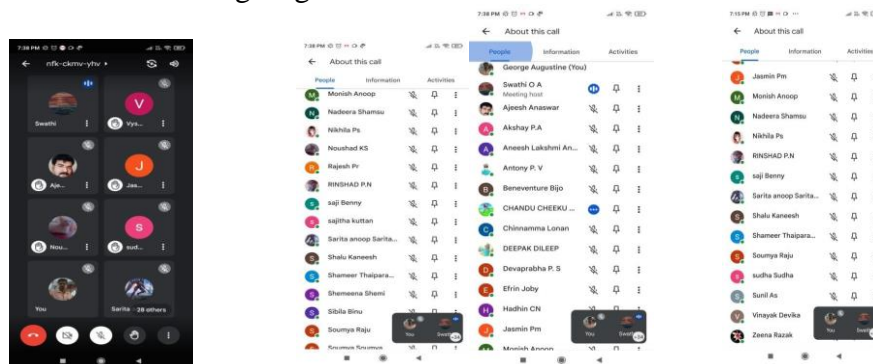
7:38 PM
nfk-ckmv-yhv
Swathi
V
Vys...
Aje...
J
Jas...
Nou...
S
sud...
You
Sarita · 28 others

7:38 PM
← About this call
People Information Activities
Monish Anoop
Nadeera Shamsu
Nikhila Ps
Noushad KS
Rajesh Pr
RINSHAD P.N
saji Benny
sajitha kuttan
Sarita anoop Sarita...
Shalu Kaneesh
Shameer Thaipara...
Shemeena Shemi
Sibila Binu
Soumya Raju
Soumya Soumya
You

7:38 PM
← About this call
People Information Activities
George Augustine (You)
Swathi O A
Meeting host
Ajeesh Anaswar
Akshay P.A
Aneesh Lakshmi An...
Antony P. V
Beneventure Bijo
CHANDU CHEEKU ...
Chinnamma Lonan
DEEPAK DILEEP
Devaprabha P. S
Efrin Joby
Hadhin CN
Jasmin Pm
Monish Anoop
You Swathi

7:15 PM
← About this call
People Information Activities
Jasmin Pm
Monish Anoop
Nadeera Shamsu
Nikhila Ps
RINSHAD P.N
saji Benny
Sarita anoop Sarita...
Shalu Kaneesh
Shameer Thaipara...
Soumya Raju
sudha Sudha
Sunil As
Vinayak Devika
Zeena Razak
You Swathi